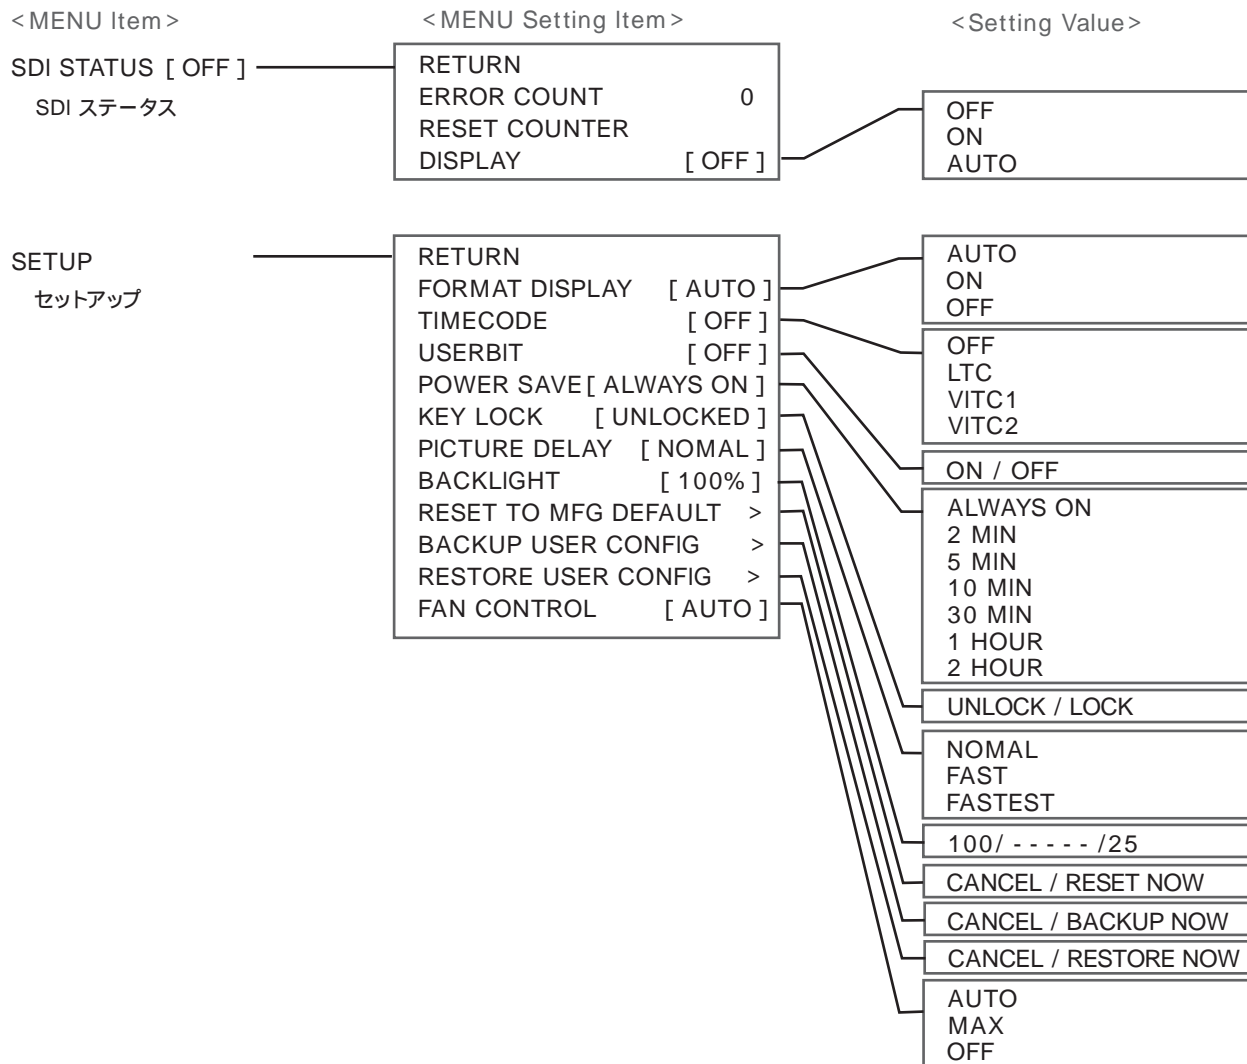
<MENU Item>

<MENU Setting Item>

<Setting Value>

SDI STATUS [ OFF ]
SDI ステータス

RETURN
ERROR COUNT 0
RESET COUNTER
DISPLAY [ OFF ]

OFF
ON
AUTO

SETUP
セットアップ

RETURN
FORMAT DISPLAY [ AUTO ]
TIMECODE [ OFF ]
USERBIT [ OFF ]
POWER SAVE [ ALWAYS ON ]
KEY LOCK [ UNLOCKED ]
PICTURE DELAY [ NOMAL ]
BACKLIGHT [ 100% ]
RESET TO MFG DEFAULT >
BACKUP USER CONFIG >
RESTORE USER CONFIG >
FAN CONTROL [ AUTO ]

AUTO
ON
OFF

OFF
LTC
VITC1
VITC2

ON / OFF

ALWAYS ON
2 MIN
5 MIN
10 MIN
30 MIN
1 HOUR
2 HOUR

UNLOCK / LOCK

NOMAL
FAST
FASTEST

100/ - - - - - /25

CANCEL / RESET NOW

CANCEL / BACKUP NOW

CANCEL / RESTORE NOW

AUTO
MAX
OFF